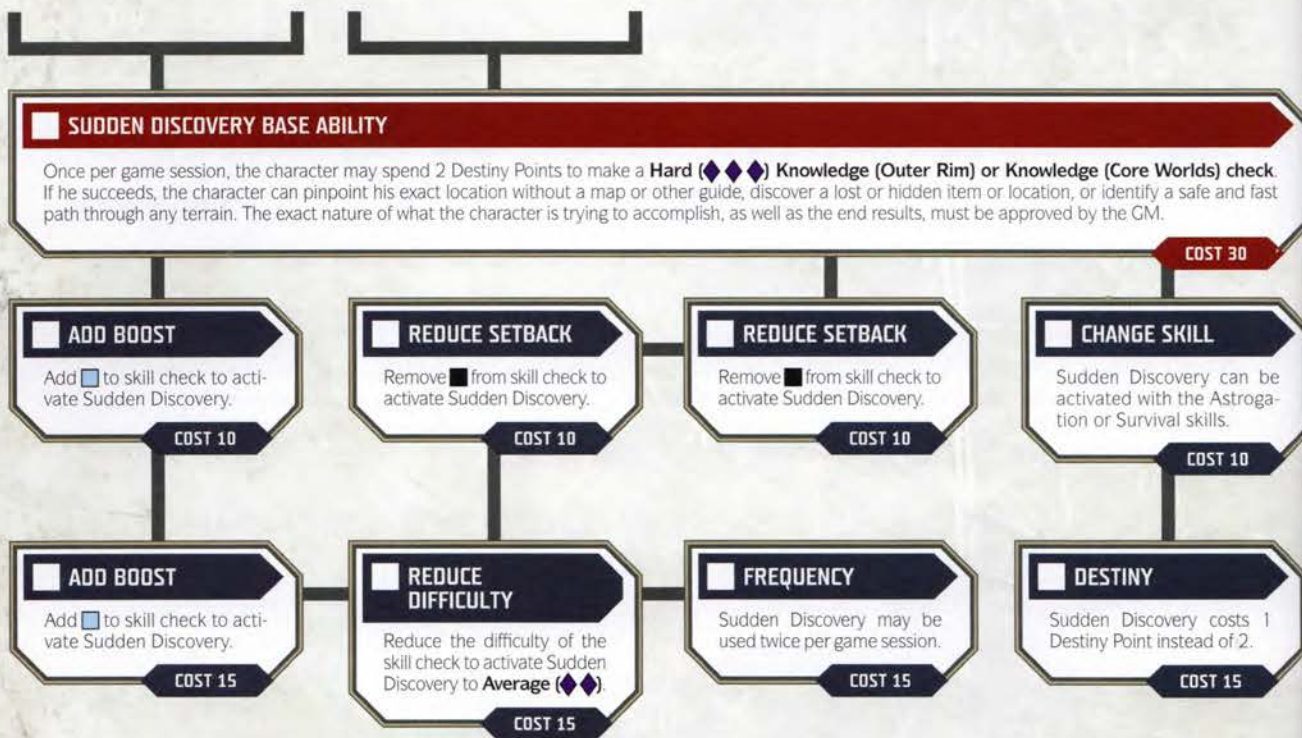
SUDDEN DISCOVERY BASE ABILITY

Once per game session, the character may spend 2 Destiny Points to make a **Hard (◆◆◆) Knowledge (Outer Rim) or Knowledge (Core Worlds) check**. If he succeeds, the character can pinpoint his exact location without a map or other guide, discover a lost or hidden item or location, or identify a safe and fast path through any terrain. The exact nature of what the character is trying to accomplish, as well as the end results, must be approved by the GM.

COST 30

ADD BOOST

Add □ to skill check to activate Sudden Discovery.

COST 10

REDUCE SETBACK

Remove ■ from skill check to activate Sudden Discovery.

COST 10

REDUCE SETBACK

Remove ■ from skill check to activate Sudden Discovery.

COST 10

CHANGE SKILL

Sudden Discovery can be activated with the Astrogation or Survival skills.

COST 10

ADD BOOST

Add □ to skill check to activate Sudden Discovery.

COST 15

REDUCE DIFFICULTY

Reduce the difficulty of the skill check to activate Sudden Discovery to **Average (◆◆)**.

COST 15

FREQUENCY

Sudden Discovery may be used twice per game session.

COST 15

DESTINY

Sudden Discovery costs 1 Destiny Point instead of 2.

COST 15